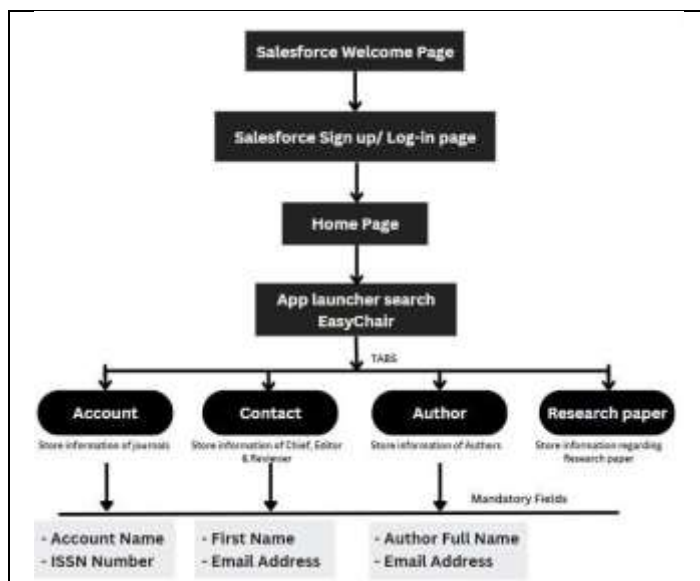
Salesforce Welcome Page

Salesforce Sign up/ Log-in page

Home Page

App launcher search EasyChair

TABS

Account

Store information of journals

Contact

Store information of Chief, Editor & Reviewer

Author

Store information of Authors

Research paper

Store information regarding Research paper

Mandatory Fields

- Account Name
- ISSN Number

- First Name
- Email Address

- Author Full Name
- Email Address